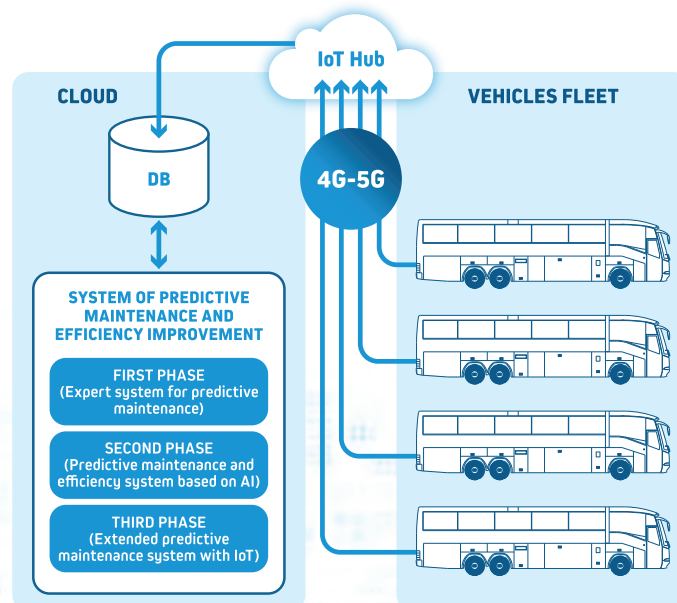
IoT Hub

CLOUD

VEHICLES FLEET

DB

4G-5G

SYSTEM OF PREDICTIVE MAINTENANCE AND EFFICIENCY IMPROVEMENT

FIRST PHASE (Expert system for predictive maintenance)

SECOND PHASE (Predictive maintenance and efficiency system based on AI)

THIRD PHASE (Extended predictive maintenance system with IoT)